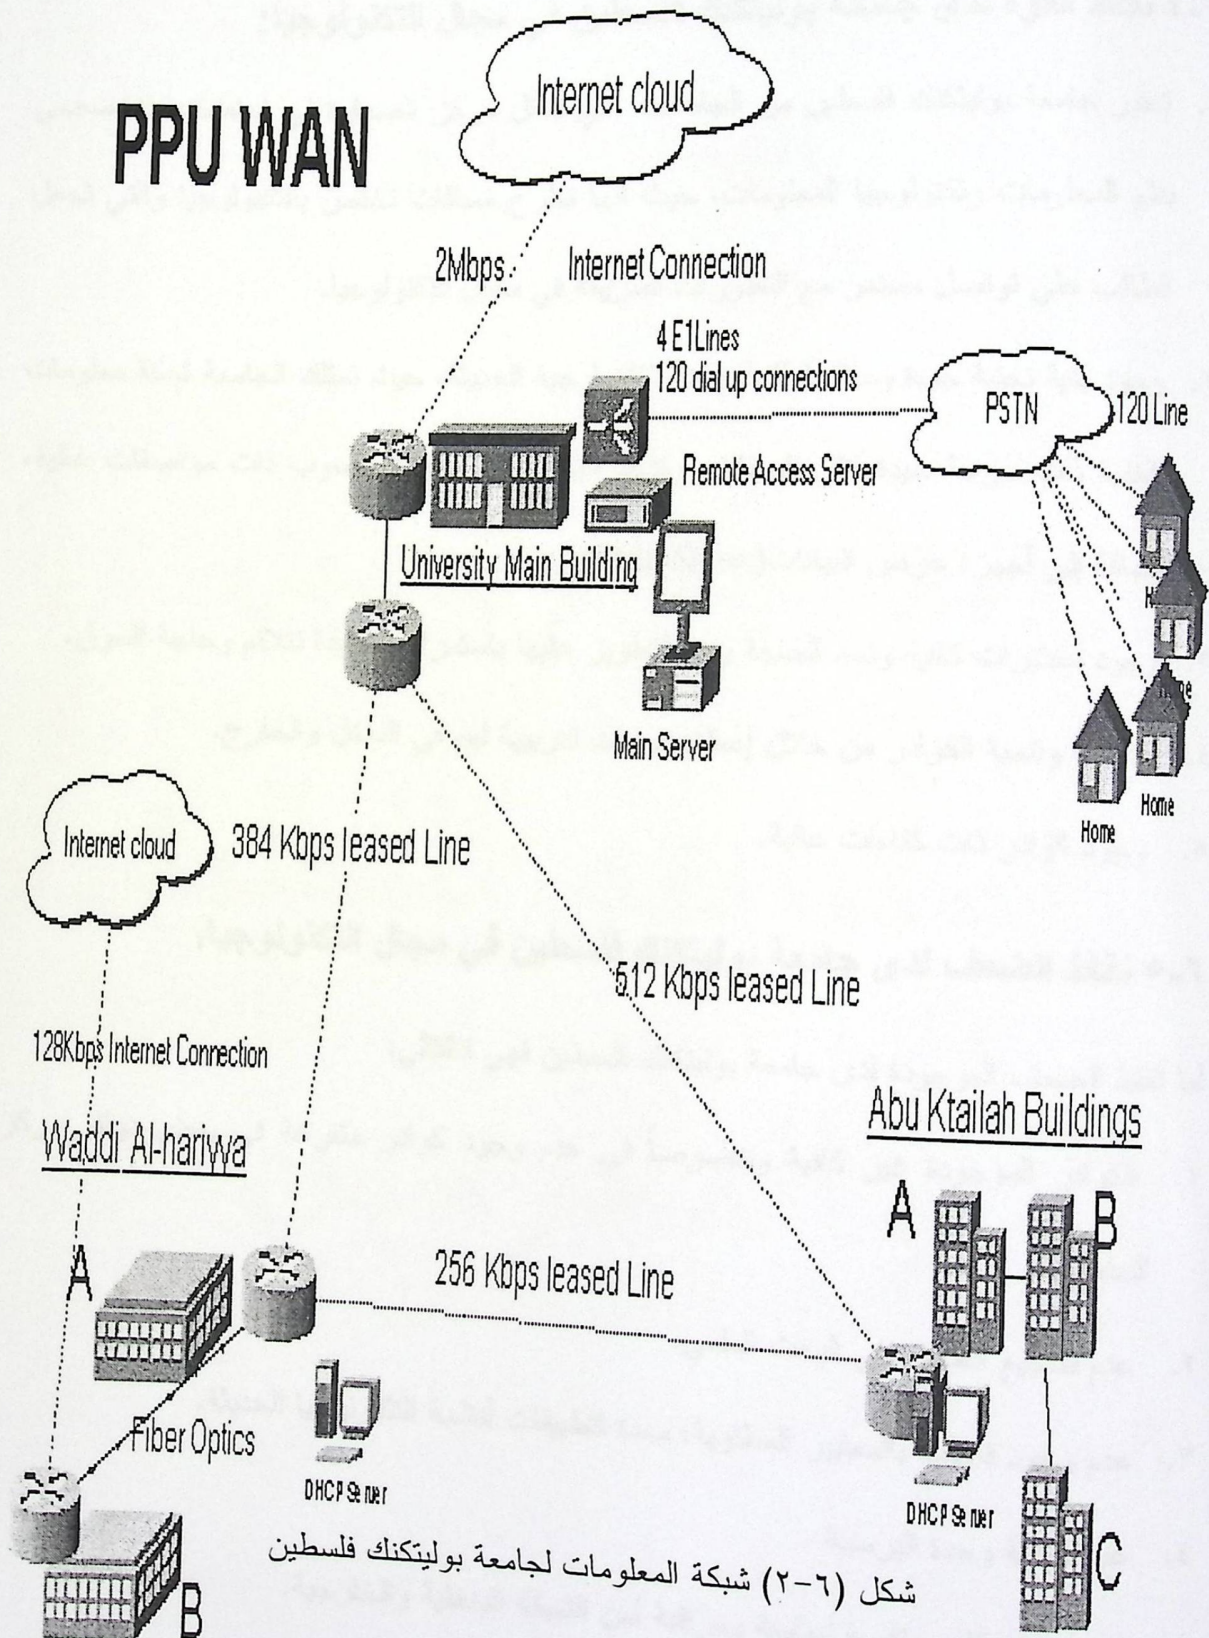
PPU WAN

Internet cloud

2Mbps

Internet Connection

4 E1Lines
120 dial up connections

PSTN

120 Line

Remote Access Server

University Main Building

Main Server

Home

Home

Home

Home

Internet cloud

384 Kbps leased Line

512 Kbps leased Line

128Kbps Internet Connection

Waddi Al-hariwa

Abu Ktailah Buildings

A

B

A

256 Kbps leased Line

Fiber Optics

DHCP Server

DHCP Server

B

C

شكل (٦-٢) شبكة المعلومات لجامعة بوليتكنك فلسطين